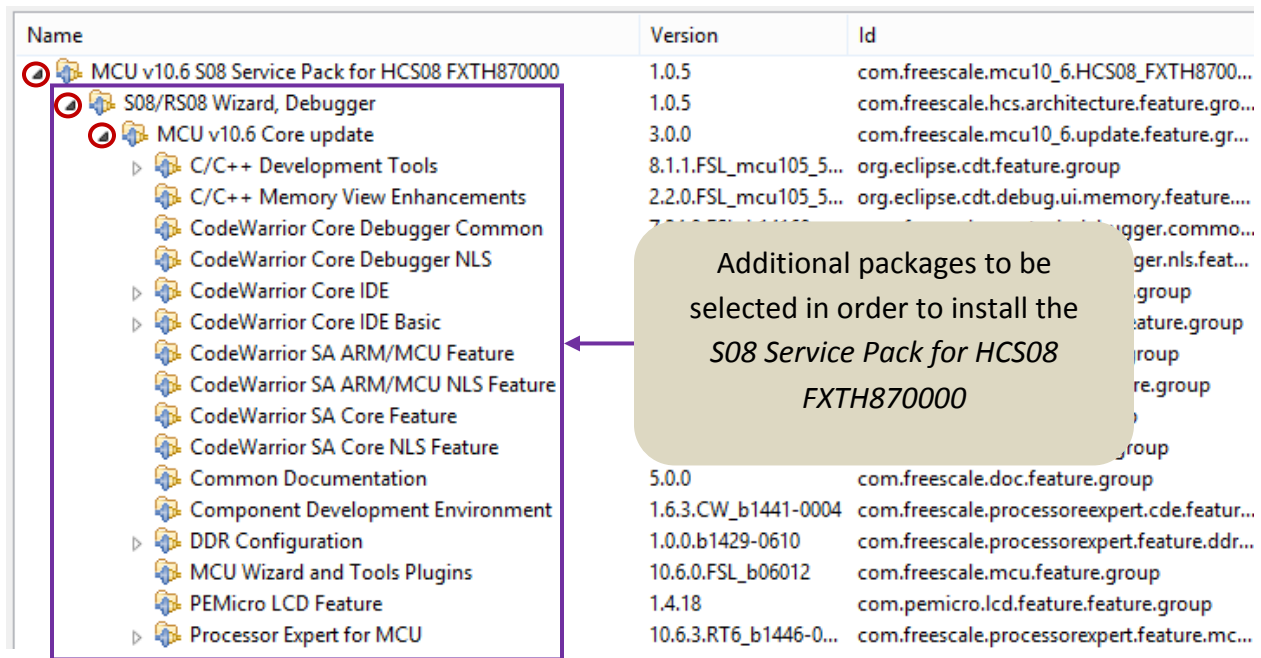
| Name | Version | Id |
|---|---|---|
| MCU v10.6 S08 Service Pack for HCS08 FXTH870000 | 1.0.5 | com.freescale.mcu10_6.HCS08_FXTH8700... |
| S08/RS08 Wizard, Debugger | 1.0.5 | com.freescale.hcs.architecture.feature.gro... |
| MCU v10.6 Core update | 3.0.0 | com.freescale.mcu10_6.update.feature.gr... |
| C/C++ Development Tools | 8.1.1.FSL_mcu105_5... | org.eclipse.cdt.feature.group |
| C/C++ Memory View Enhancements | 2.2.0.FSL_mcu105_5... | org.eclipse.cdt.debug.ui.memory.feature.... |
| CodeWarrior Core Debugger Common | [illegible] | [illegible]ugger.commo... |
| CodeWarrior Core Debugger NLS | | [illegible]ger.nls.feat... |
| CodeWarrior Core IDE | | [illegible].group |
| CodeWarrior Core IDE Basic | | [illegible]eature.group |
| CodeWarrior SA ARM/MCU Feature | | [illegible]group |
| CodeWarrior SA ARM/MCU NLS Feature | | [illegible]re.group |
| CodeWarrior SA Core Feature | | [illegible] |
| CodeWarrior SA Core NLS Feature | | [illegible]group |
| Common Documentation | 5.0.0 | com.freescale.doc.feature.group |
| Component Development Environment | 1.6.3.CW_b1441-0004 | com.freescale.processorexpert.cde.featur... |
| DDR Configuration | 1.0.0.b1429-0610 | com.freescale.processorexpert.feature.ddr... |
| MCU Wizard and Tools Plugins | 10.6.0.FSL_b06012 | com.freescale.mcu.feature.group |
| PEMicro LCD Feature | 1.4.18 | com.pemicro.lcd.feature.feature.group |
| Processor Expert for MCU | 10.6.3.RT6_b1446-0... | com.freescale.processorexpert.feature.mc... |

Additional packages to be selected in order to install the *S08 Service Pack for HCS08 FXTH870000*